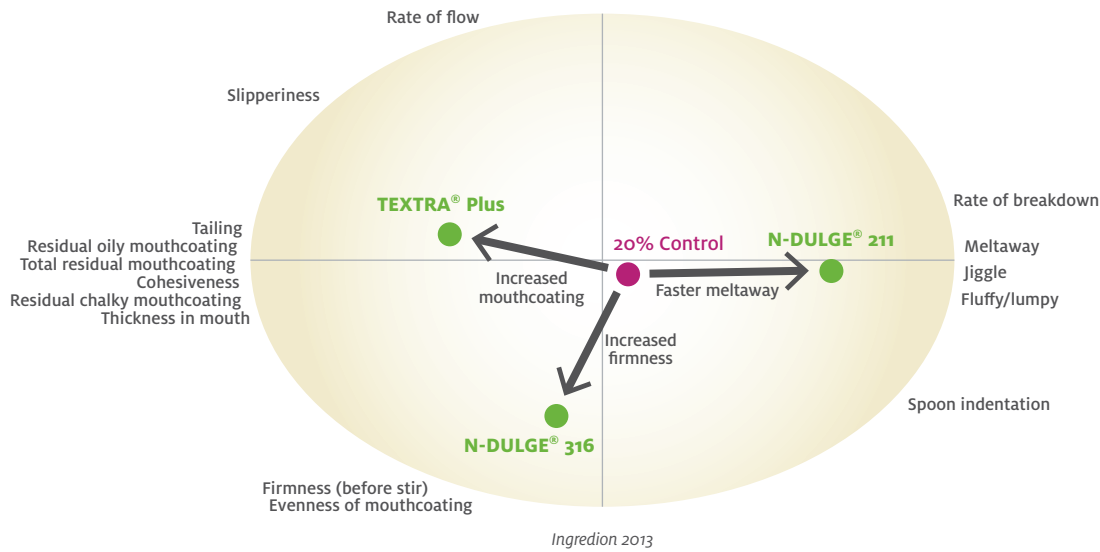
Rate of flow

Slipperiness

Rate of breakdown

Tailing
Residual oily mouthcoating
Total residual mouthcoating
Cohesiveness
Residual chalky mouthcoating
Thickness in mouth

TEXTRA® Plus

20% Control

N-DULGE® 211

Meltaway
Jiggle
Fluffy/lumpy

Increased mouthcoating

Faster meltaway

Increased firmness

N-DULGE® 316

Spoon indentation

Firmness (before stir)
Evenness of mouthcoating

Ingredion 2013